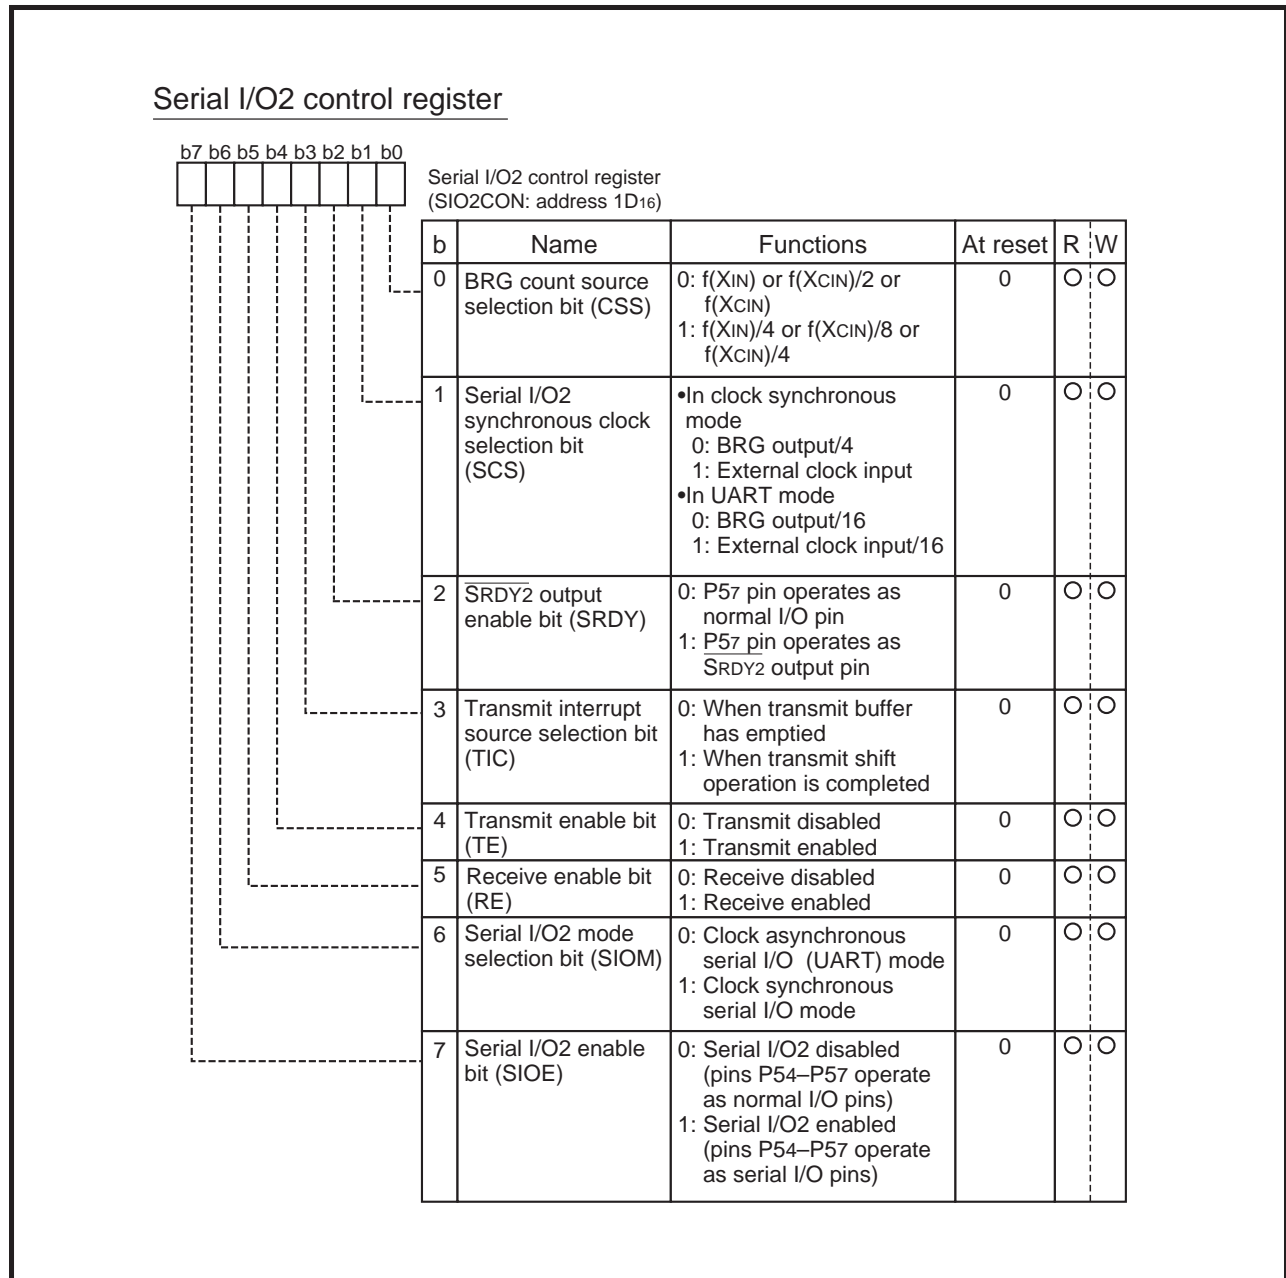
Serial I/O2 control register

b7 b6 b5 b4 b3 b2 b1 b0

Serial I/O2 control register
(SIO2CON: address $1D_{16}$)

| b | Name | Functions | At reset | R | W |
|---|---|---|---|---|---|
| 0 | BRG count source selection bit (CSS) | 0: f(XIN) or f(XCIN)/2 or f(XCIN)<br>1: f(XIN)/4 or f(XCIN)/8 or f(XCIN)/4 | 0 | O | O |
| 1 | Serial I/O2 synchronous clock selection bit (SCS) | •In clock synchronous mode<br>0: BRG output/4<br>1: External clock input<br>•In UART mode<br>0: BRG output/16<br>1: External clock input/16 | 0 | O | O |
| 2 | $\overline{SRDY2}$ output enable bit (SRDY) | 0: $P5_7$ pin operates as normal I/O pin<br>1: $P5_7$ pin operates as $\overline{SRDY2}$ output pin | 0 | O | O |
| 3 | Transmit interrupt source selection bit (TIC) | 0: When transmit buffer has emptied<br>1: When transmit shift operation is completed | 0 | O | O |
| 4 | Transmit enable bit (TE) | 0: Transmit disabled<br>1: Transmit enabled | 0 | O | O |
| 5 | Receive enable bit (RE) | 0: Receive disabled<br>1: Receive enabled | 0 | O | O |
| 6 | Serial I/O2 mode selection bit (SIOM) | 0: Clock asynchronous serial I/O (UART) mode<br>1: Clock synchronous serial I/O mode | 0 | O | O |
| 7 | Serial I/O2 enable bit (SIOE) | 0: Serial I/O2 disabled (pins $P5_4$–$P5_7$ operate as normal I/O pins)<br>1: Serial I/O2 enabled (pins $P5_4$–$P5_7$ operate as serial I/O pins) | 0 | O | O |